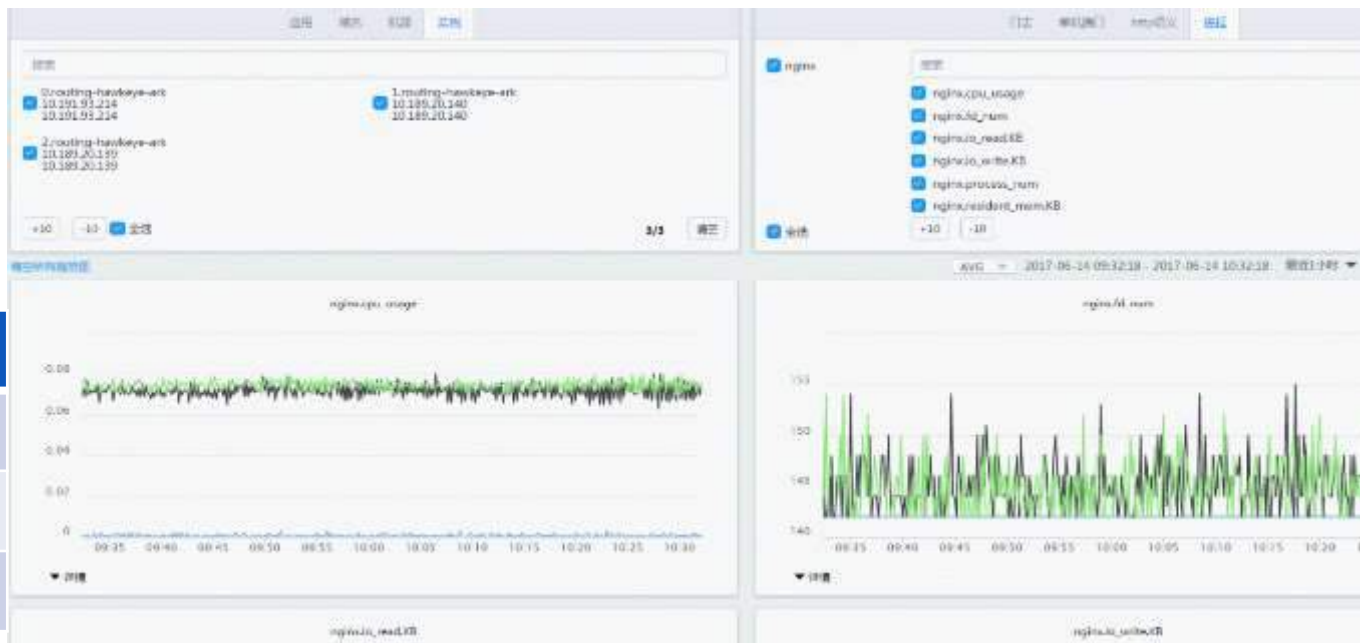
应用 服务 机器 实例

搜索

0.routing-hawkeye-ark 10.191.93.214 10.191.93.214

1.routing-hawkeye-ark 10.189.20.140 10.189.20.140

2.routing-hawkeye-ark 10.189.20.139 10.189.20.139

+10 -10 全选

3/3 确定

nginx

搜索

nginx.cpu_usage

nginx.fd_num

nginx.io_read.KB

nginx.io_write.KB

nginx.process_num

nginx.resident_mem.KB

全选

+10 -10

AVG 2017-06-14 09:32:18 - 2017-06-14 10:32:18 最近1小时

nginx.cpu_usage

0.08

0.06

0.04

0.02

0

09:35 09:40 09:45 09:50 09:55 10:00 10:05 10:10 10:15 10:20 10:25 10:30

详情

nginx.fd_num

153

150

145

140

09:35 09:40 09:45 09:50 09:55 10:00 10:05 10:10 10:15 10:20

详情

nginx.io_read.KB

nginx.io_write.KB